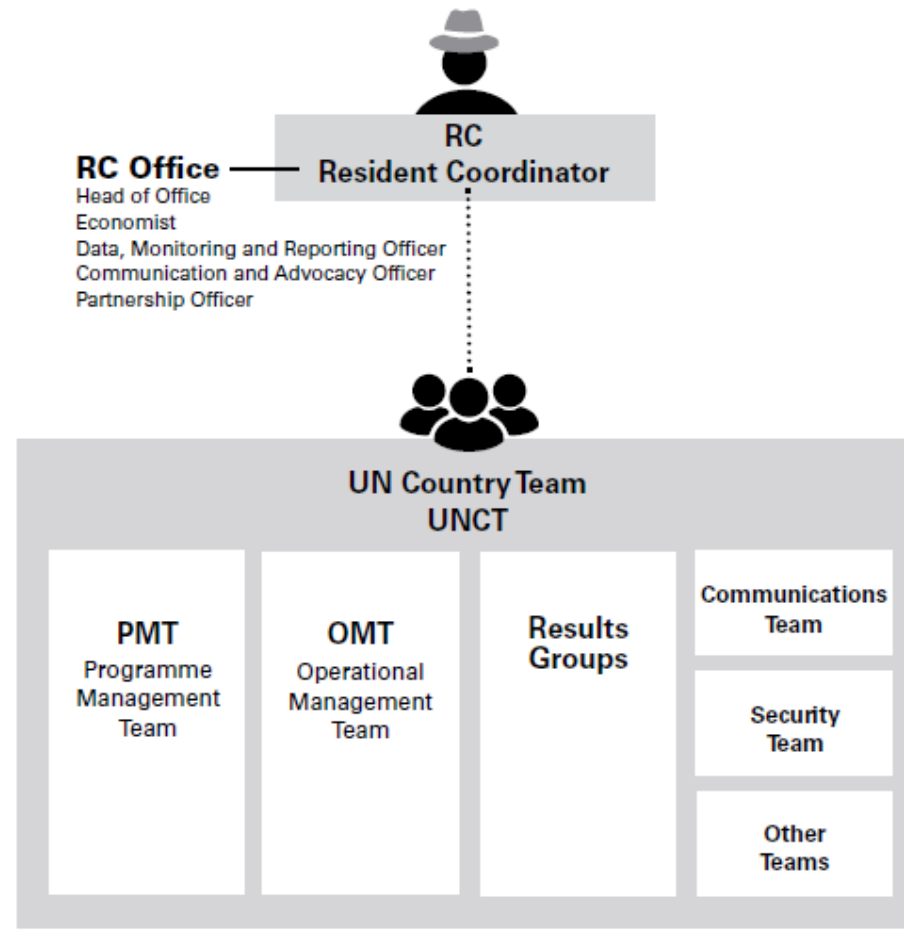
RC
Resident Coordinator

RC Office
Head of Office
Economist
Data, Monitoring and Reporting Officer
Communication and Advocacy Officer
Partnership Officer

UN Country Team
UNCT

PMT
Programme Management Team

OMT
Operational Management Team

Results Groups

Communications Team

Security Team

Other Teams